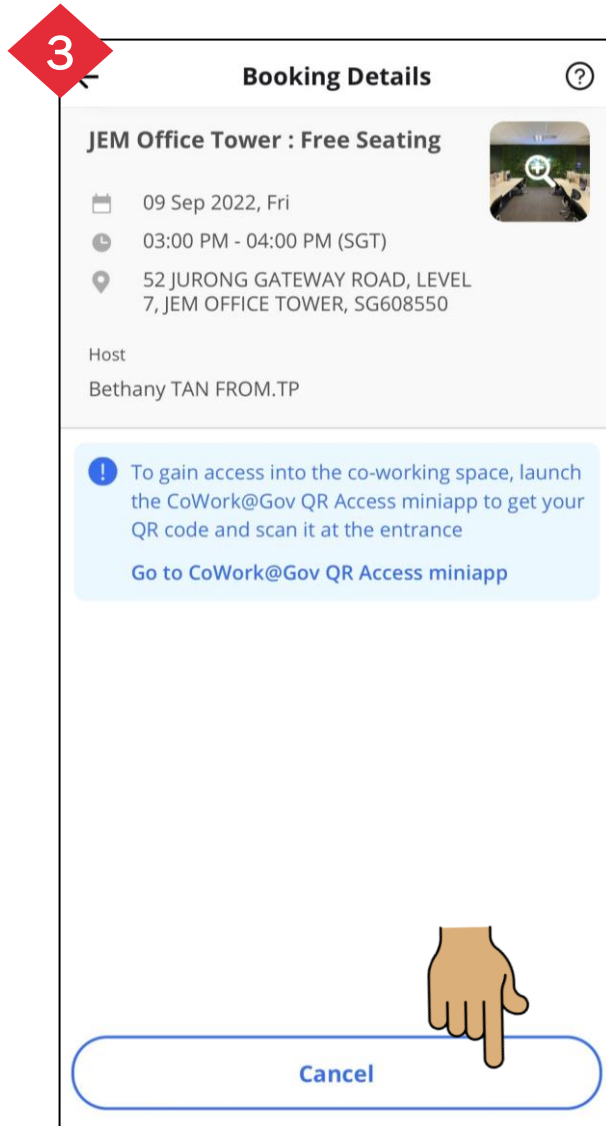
3

Booking Details

JEM Office Tower : Free Seating

09 Sep 2022, Fri

03:00 PM - 04:00 PM (SGT)

52 JURONG GATEWAY ROAD, LEVEL 7, JEM OFFICE TOWER, SG608550

Host

Bethany TAN FROM.TP

To gain access into the co-working space, launch the CoWork@Gov QR Access miniapp to get your QR code and scan it at the entrance

Go to CoWork@Gov QR Access miniapp

Cancel